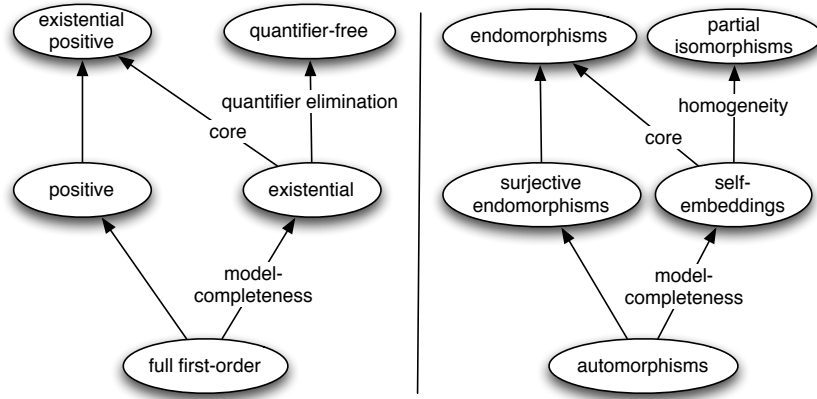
existential positive

quantifier-free

quantifier elimination

core

positive

existential

model-completeness

full first-order

endomorphisms

partial isomorphisms

homogeneity

core

surjective endomorphisms

self-embeddings

model-completeness

automorphisms